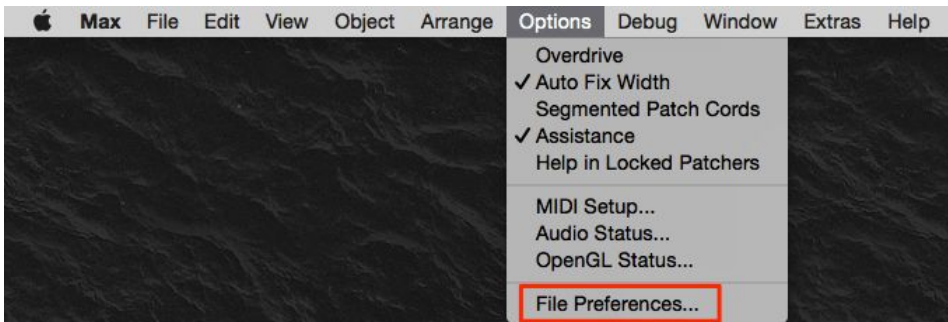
Max File Edit View Object Arrange Options Debug Window Extras Help

Overdrive
✓ Auto Fix Width
Segmented Patch Cords
✓ Assistance
Help in Locked Patchers

MIDI Setup...
Audio Status...
OpenGL Status...

File Preferences...